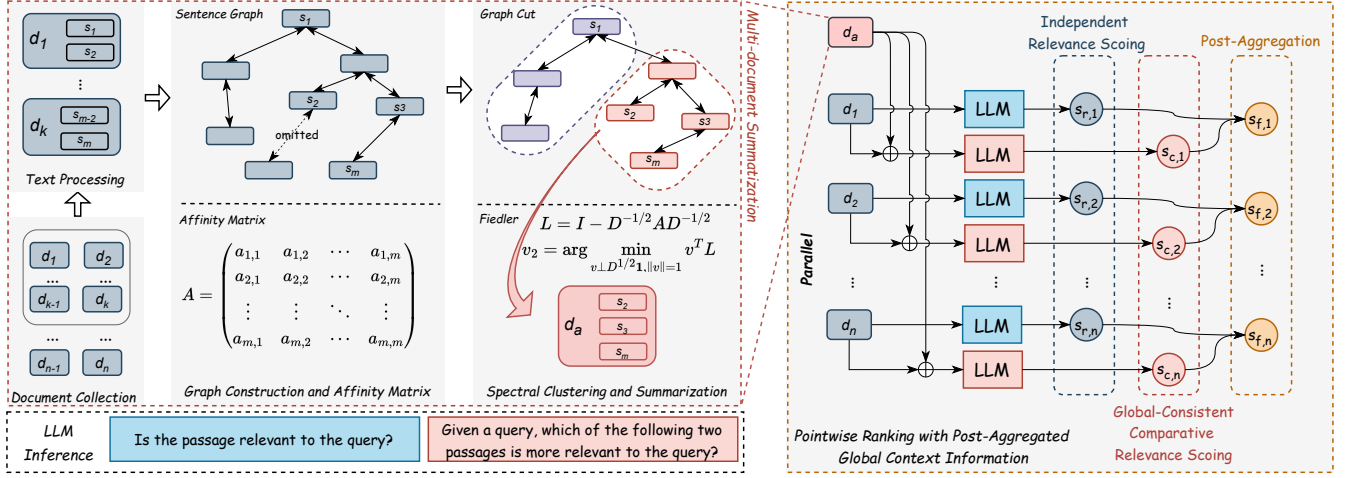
$d_1$ $s_1$ $s_2$

⋮

$d_k$ $s_{m-2}$ $s_m$

Text Processing

$d_1$ $d_2$ ... $d_{k-1}$ $d_k$ ... ... $d_{n-1}$ $d_n$

Document Collection

Sentence Graph

$s_1$ $s_2$ $s3$ omitted $s_m$

Affinity Matrix

$A = \begin{pmatrix} a_{1,1} & a_{1,2} & \cdots & a_{1,m} \\ a_{2,1} & a_{2,2} & \cdots & a_{2,m} \\ \vdots & \vdots & \ddots & \vdots \\ a_{m,1} & a_{m,2} & \cdots & a_{m,m} \end{pmatrix}$

Graph Construction and Affinity Matrix

Graph Cut

$s_1$ $s_2$ $s3$ $s_m$

Fiedler

$L = I - D^{-1/2}AD^{-1/2}$

$v_2 = \arg\min_{v \perp D^{1/2}\mathbf{1}, \|v\|=1} v^T L$

$d_a$ $s_2$ $s_3$ $s_m$

Spectral Clustering and Summarization

Multi-document Summarization

$d_a$

Independent Relevance Scoing

Post-Aggregation

Parallel

$d_1$ LLM $s_{r,1}$ LLM $s_{c,1}$ $s_{f,1}$

$d_2$ LLM $s_{r,2}$ LLM $s_{c,2}$ $s_{f,2}$

⋮ ⋮ ⋮ ⋮

$d_n$ LLM $s_{r,n}$ LLM $s_{c,n}$ $s_{f,n}$

Pointwise Ranking with Post-Aggregated Global Context Information

Global-Consistent Comparative Relevance Scoing

LLM Inference

Is the passage relevant to the query?

Given a query, which of the following two passages is more relevant to the query?